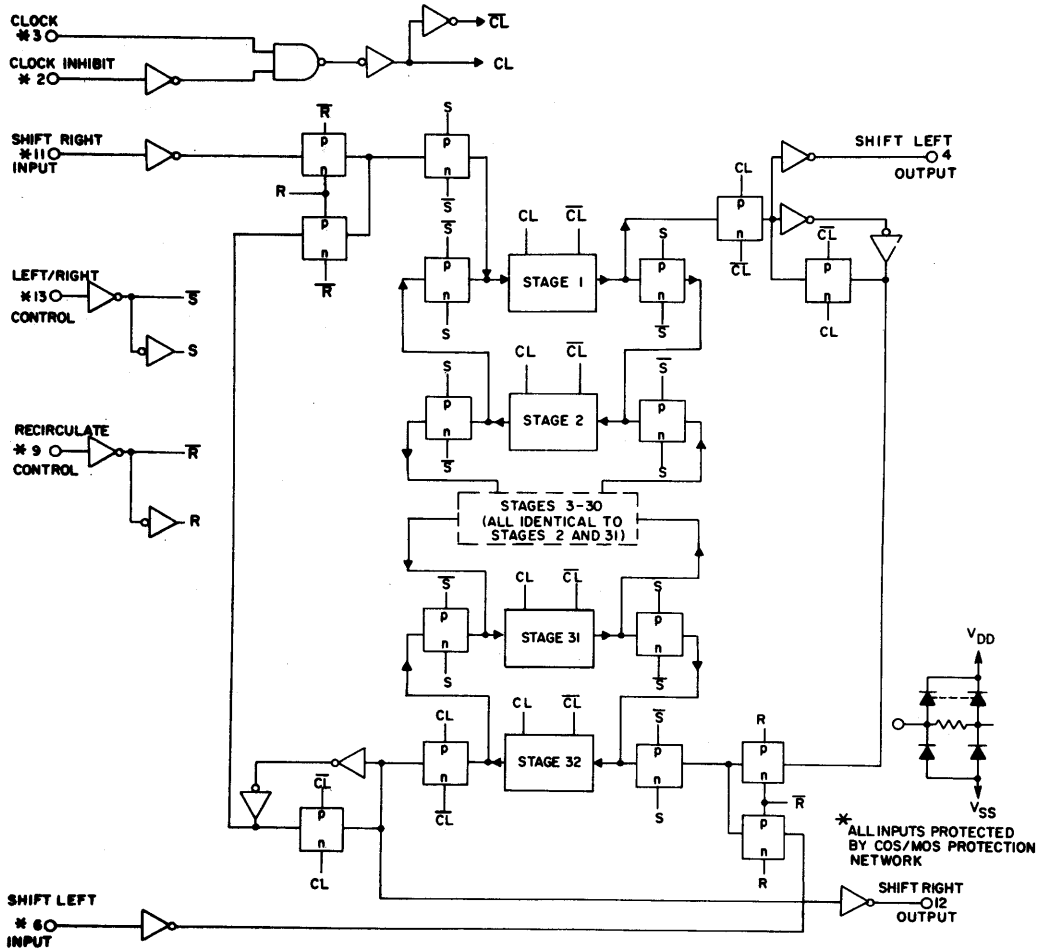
CLOCK
✱3

CLOCK INHIBIT
✱2

$\overline{CL}$

CL

SHIFT RIGHT
✱11
INPUT

$\overline{R}$
p
n

R

p
n
$\overline{R}$

S
p
n
$\overline{S}$

$\overline{S}$
p
n
S

CL $\overline{CL}$
STAGE 1

CL
p
n
$\overline{CL}$

S
p
n
$\overline{S}$

SHIFT LEFT
4
OUTPUT

$\overline{CL}$
p
n
CL

LEFT/RIGHT
✱13
CONTROL

$\overline{S}$

S

S
p
n
$\overline{S}$

CL $\overline{CL}$
STAGE 2

$\overline{S}$
p
n
S

RECIRCULATE
✱ 9
CONTROL

$\overline{R}$

R

STAGES 3-30
(ALL IDENTICAL TO
STAGES 2 AND 31)

$\overline{S}$
p
n
S

CL $\overline{CL}$
STAGE 31

S
p
n
$\overline{S}$

$V_{DD}$

$V_{SS}$

CL
p
n
$\overline{CL}$

CL $\overline{CL}$
STAGE 32

$\overline{S}$
p
n
S

R
p
n
$\overline{R}$

p
n
R

$\overline{CL}$
p
n
CL

✱ALL INPUTS PROTECTED BY COS/MOS PROTECTION NETWORK

SHIFT LEFT
✱ 6
INPUT

SHIFT RIGHT
12
OUTPUT